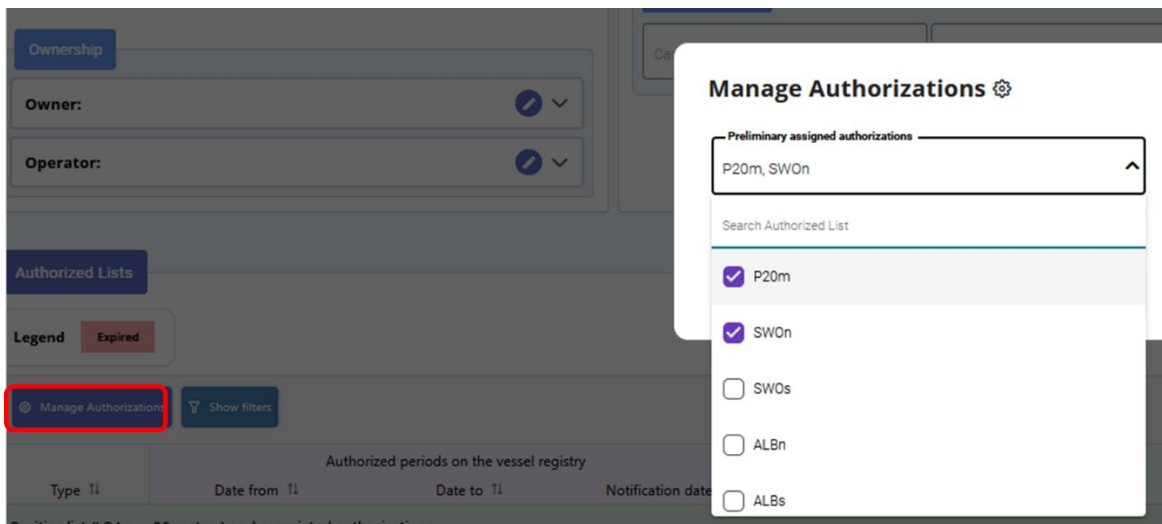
Ownership

Owner:

Operator:

Ca

Manage Authorizations

Preliminary assigned authorizations

P20m, SWOn

Search Authorized List

P20m

SWOn

SWOs

ALBn

ALBs

Authorized Lists

Legend Expired

Manage Authorizations

Show filters

Authorized periods on the vessel registry

Type

Date from

Date to

Notification date